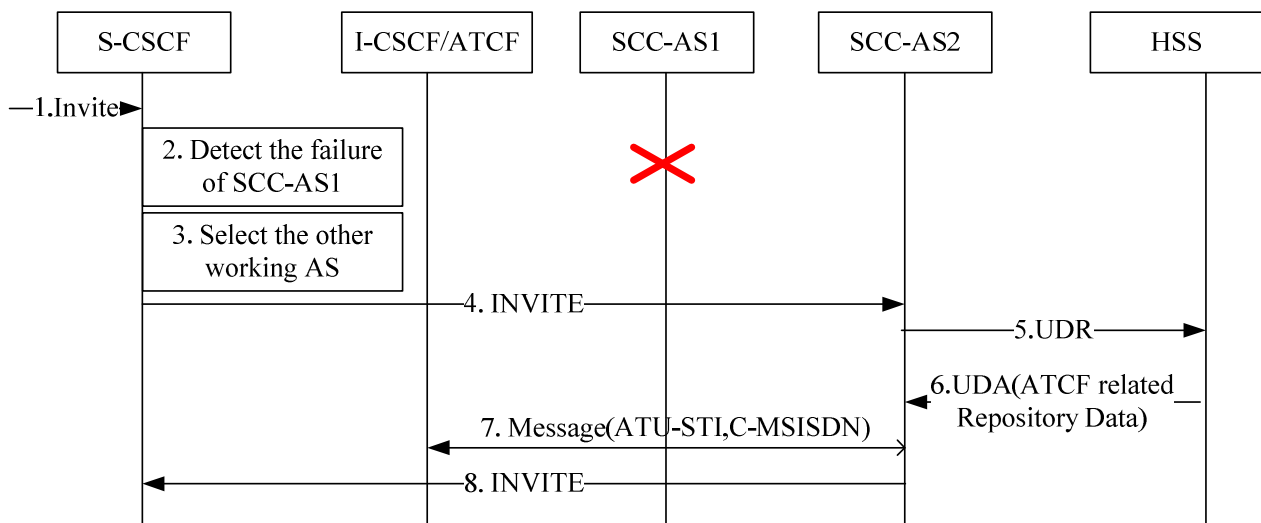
S-CSCF

I-CSCF/ATCF

SCC-AS1

SCC-AS2

HSS

1.Invite

2. Detect the failure of SCC-AS1

3. Select the other working AS

4. INVITE

5.UDR

6.UDA(ATCF related Repository Data)

7. Message(ATU-STI,C-MSISDN)

8. INVITE